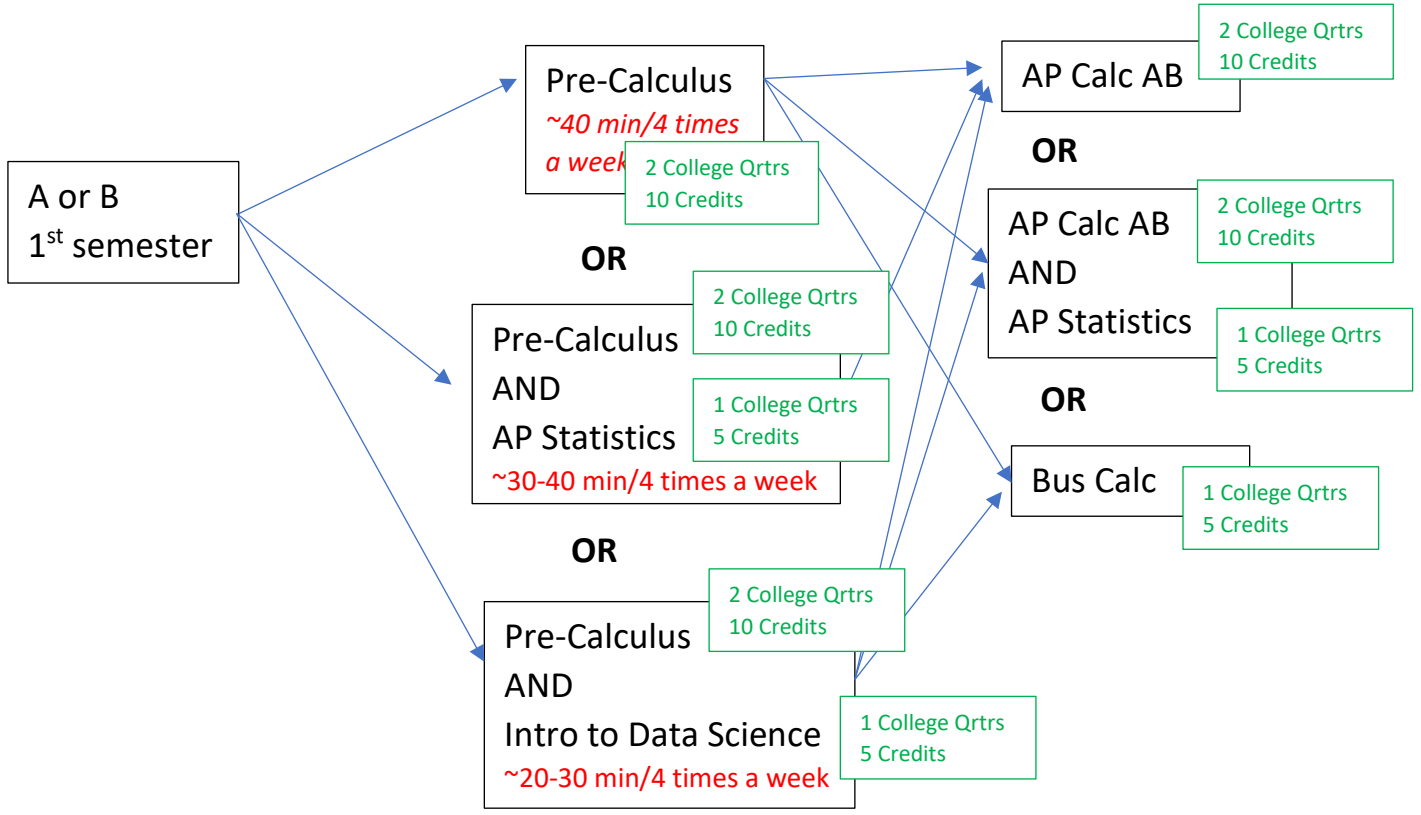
A or B
1$^{st}$ semester

Pre-Calculus
~40 min/4 times a week

2 College Qrtrs
10 Credits

OR

2 College Qrtrs
10 Credits

Pre-Calculus
AND
AP Statistics
~30-40 min/4 times a week

1 College Qrtrs
5 Credits

OR

2 College Qrtrs
10 Credits

Pre-Calculus
AND
Intro to Data Science
~20-30 min/4 times a week

1 College Qrtrs
5 Credits

AP Calc AB

2 College Qrtrs
10 Credits

OR

AP Calc AB
AND
AP Statistics

2 College Qrtrs
10 Credits

1 College Qrtrs
5 Credits

OR

Bus Calc

1 College Qrtrs
5 Credits